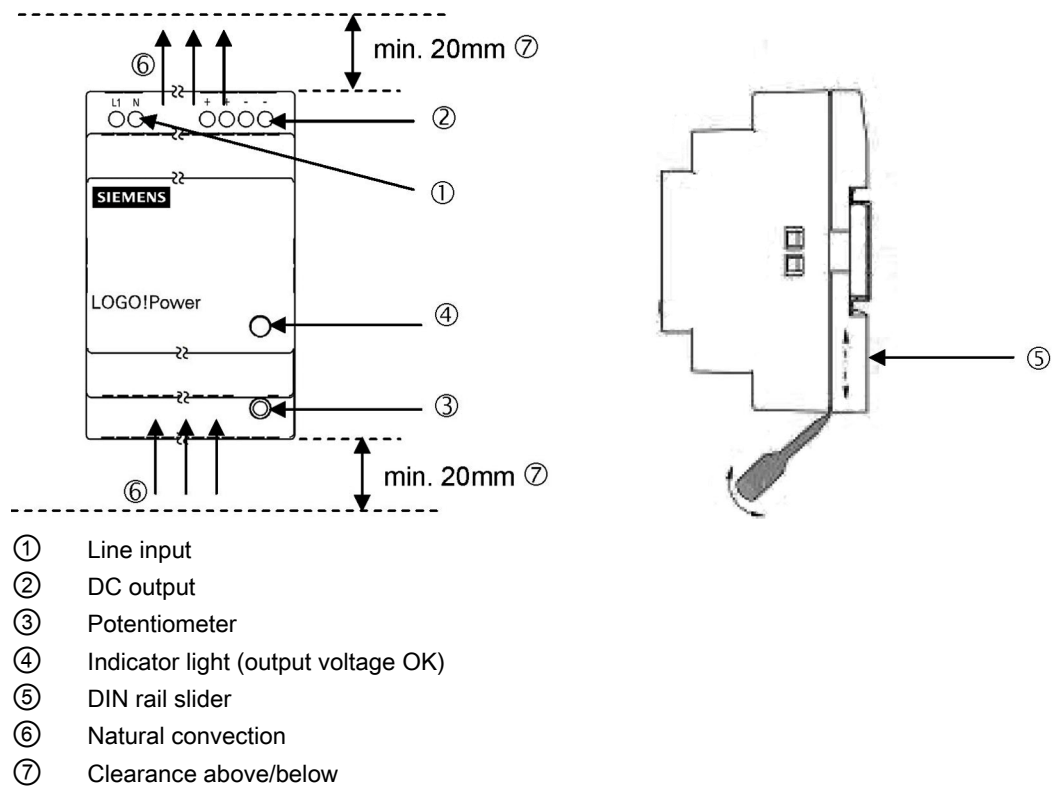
min. 20mm ⑦

⑥

L1 N + + - -

②

①

SIEMENS

LOGO!Power

④

③

min. 20mm ⑦

⑥

⑤

① Line input
② DC output
③ Potentiometer
④ Indicator light (output voltage OK)
⑤ DIN rail slider
⑥ Natural convection
⑦ Clearance above/below